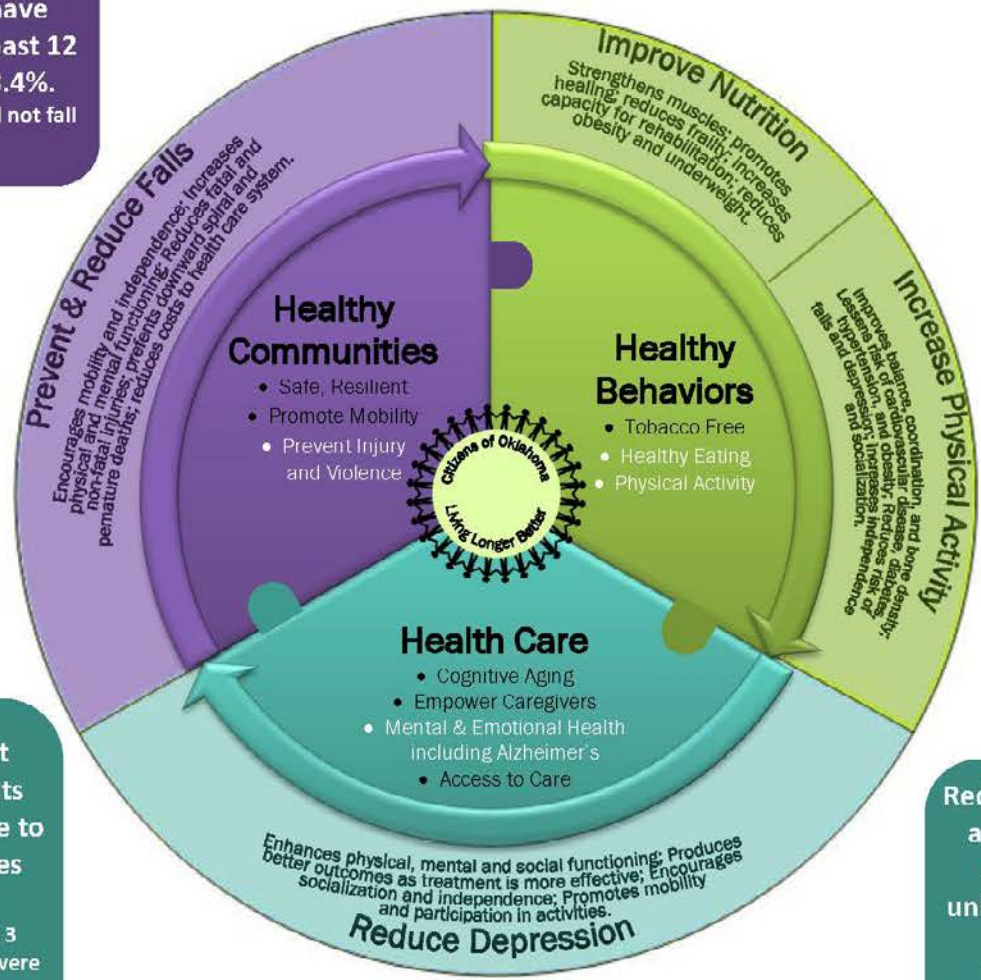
ave
ast 12
.4%.
not fall

Prevent & Reduce Falls

Encourages mobility and independence; Increases physical and mental functioning; Reduces fatal and non-fatal injuries; prevents downward spiral and premature deaths; reduces costs to health care system.

Improve Nutrition

Strengthens muscles; promotes healing; reduces frailty; increases capacity for rehabilitation; reduces obesity and underweight.

Increase Physical Activity

Improves balance, coordination, and bone density; Lessens risk of cardiovascular disease, diabetes, hypertension, and obesity; Reduces risk of falls and depression; increases independence and socialization.

Healthy Communities
• Safe, Resilient
• Promote Mobility
• Prevent Injury and Violence

Healthy Behaviors
• Tobacco Free
• Healthy Eating
• Physical Activity

Citizens of Oklahoma
Living Longer Better

Health Care
• Cognitive Aging
• Empower Caregivers
• Mental & Emotional Health including Alzheimer's
• Access to Care

Enhances physical, mental and social functioning; Produces better outcomes as treatment is more effective; Encourages socialization and independence; Promotes mobility and participation in activities.

Reduce Depression

t
ts
e to
es
3
were

Re
a
un